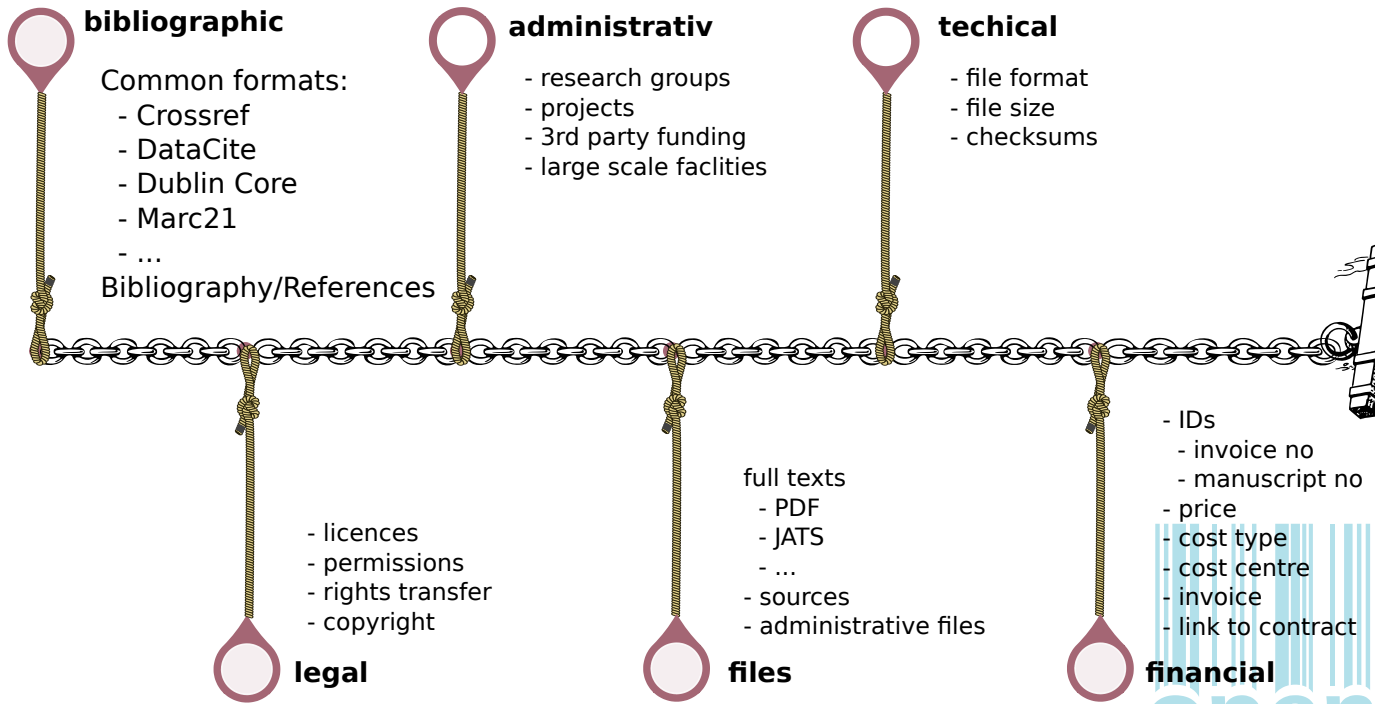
bibliographic

Common formats:
- Crossref
- DataCite
- Dublin Core
- Marc21
- ...
Bibliography/References

administrativ

- research groups
- projects
- 3rd party funding
- large scale faclities

techical

- file format
- file size
- checksums

- licences
- permissions
- rights transfer
- copyright

legal

full texts
- PDF
- JATS
- ...
- sources
- administrative files

files

- IDs
- invoice no
- manuscript no
- price
- cost type
- cost centre
- invoice
- link to contract

financial